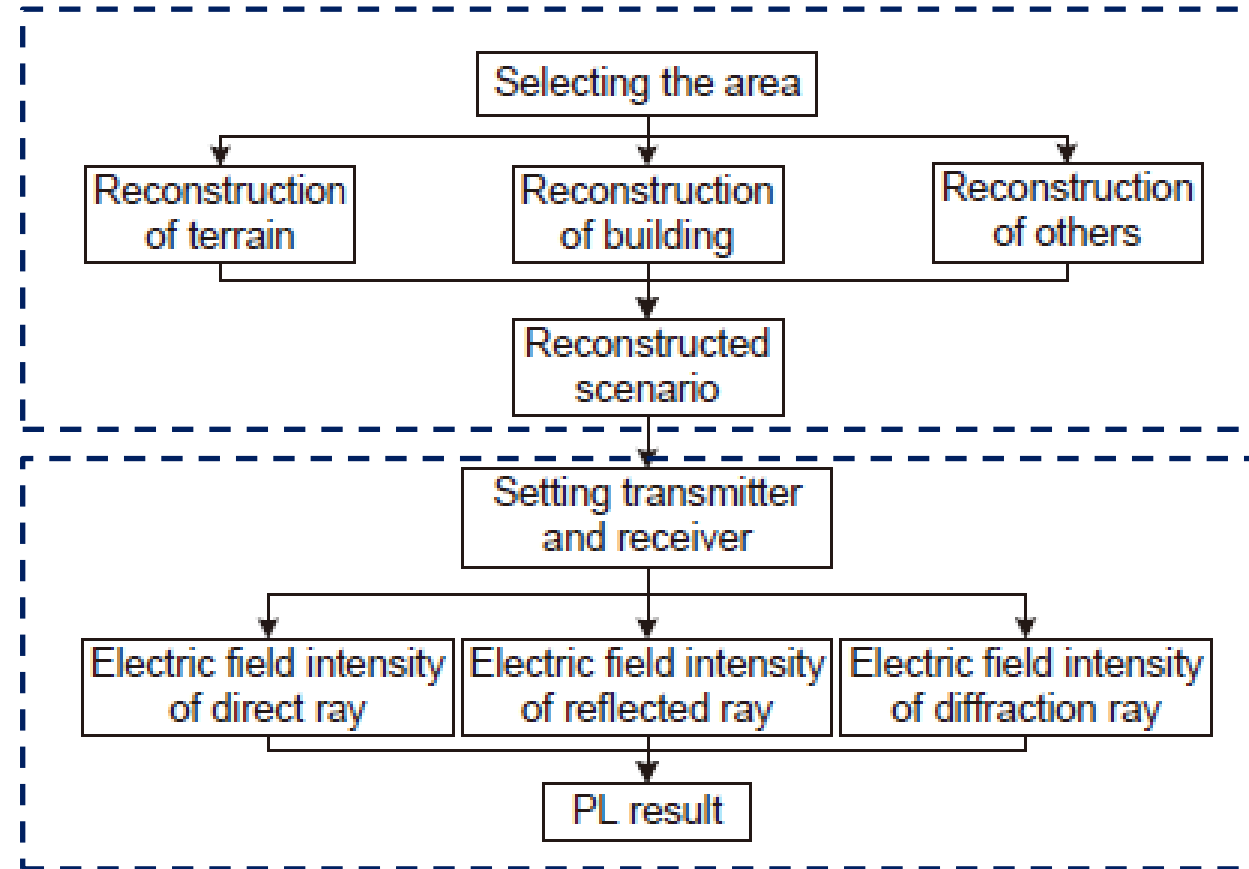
Selecting the area

Reconstruction of terrain

Reconstruction of building

Reconstruction of others

Reconstructed scenario

Setting transmitter and receiver

Electric field intensity of direct ray

Electric field intensity of reflected ray

Electric field intensity of diffraction ray

PL result